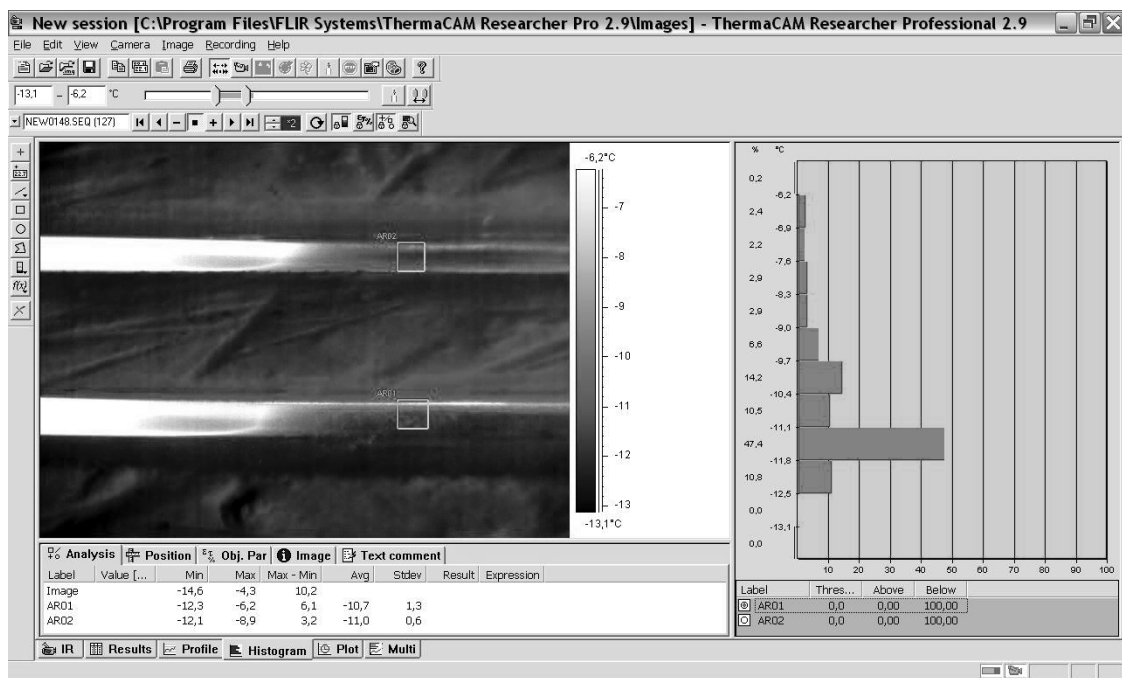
New session [C:\Program Files\FLIR Systems\ThermaCAM Researcher Pro 2.9\Images] - ThermaCAM Researcher Professional 2.9

File Edit View Camera Image Recording Help

-13,1 - -6,2 °C

NEW0148.SEQ (127)

-6,2°C
-7
-8
-9
-10
-11
-12
-13
-13,1°C

AR02
AR01

Analysis | Position | Obj. Par | Image | Text comment

| Label | Value [... | Min | Max | Max - Min | Avg | Stdev | Result | Expression |
|---|---|---|---|---|---|---|---|---|
| Image | | -14,6 | -4,3 | 10,2 | | | | |
| AR01 | | -12,3 | -6,2 | 6,1 | -10,7 | 1,3 | | |
| AR02 | | -12,1 | -8,9 | 3,2 | -11,0 | 0,6 | | |

IR | Results | Profile | Histogram | Plot | Multi

% °C
0,2
-6,2
2,4
-6,9
2,2
-7,6
2,9
-8,3
2,9
-9,0
6,6
-9,7
14,2
-10,4
10,5
-11,1
47,4
-11,8
10,8
-12,5
0,0
-13,1
0,0

10 20 30 40 50 60 70 80 90 100

| Label | Thres... | Above | Below |
|---|---|---|---|
| AR01 | 0,0 | 0,00 | 100,00 |
| AR02 | 0,0 | 0,00 | 100,00 |